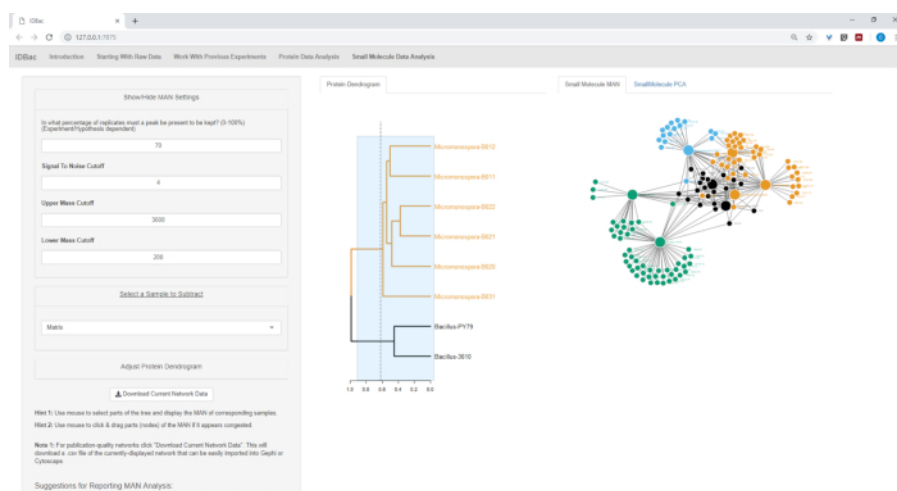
IDBac

127.0.0.1:7875

IDBac Introduction Starting With Raw Data Work With Previous Experiments Protein Data Analysis Small Molecule Data Analysis

Show/Hide MAN Settings

In what percentage of replicates must a peak be present to be kept? (0-100%) (Experiment/Hypothesis dependent)

70

Signal To Noise Cutoff

4

Upper Mass Cutoff

3000

Lower Mass Cutoff

200

Select a Sample to Subtract

Matrix

Adjust Protein Dendrogram

Download Current Network Data

Hint 1: Use mouse to select parts of the tree and display the MAN of corresponding samples.

Hint 2: Use mouse to click & drag parts (nodes) of the MAN if it appears congested.

Note 1: For publication quality networks click "Download Current Network Data". This will download a .csv file of the currently-displayed network that can be easily imported into Gephi or Cytoscape.

Suggestions for Reporting MAN Analysis:

Protein Dendrogram

Micromonospora-B612

Micromonospora-B611

Micromonospora-B622

Micromonospora-B621

Micromonospora-B620

Micromonospora-B631

Bacillus-PY79

Bacillus-3610

1.0 0.8 0.6 0.4 0.2 0.0

Small Molecule MAN

Small Molecule PCA